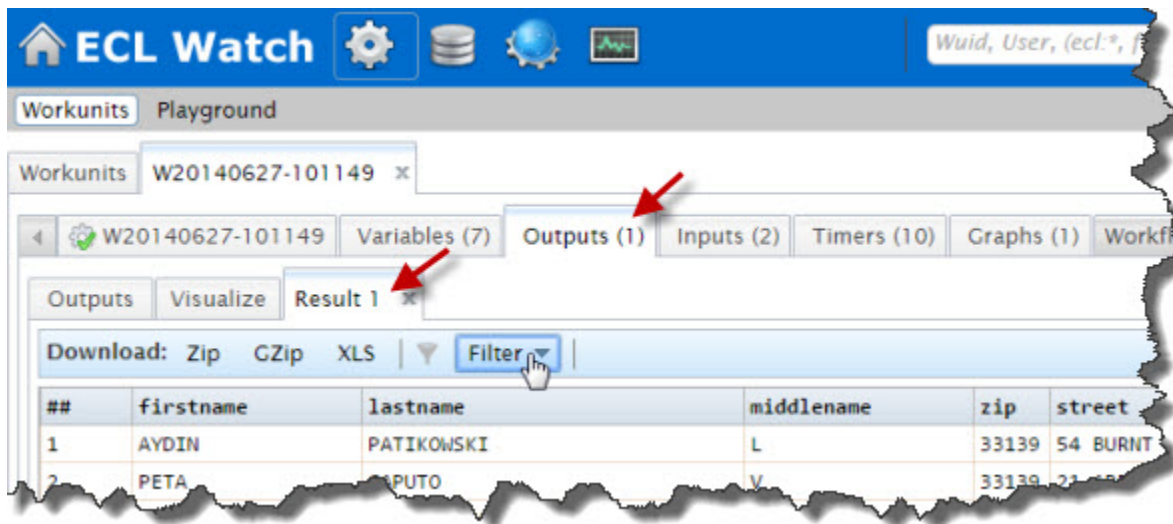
ECL Watch

Wuid, User, (ecl:*, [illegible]

Workunits Playground

Workunits W20140627-101149 ×

W20140627-101149 Variables (7) Outputs (1) Inputs (2) Timers (10) Graphs (1) Workf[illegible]

Outputs Visualize Result 1 ×

Download: Zip GZip XLS Filter

| ## | firstname | lastname | middlename | zip | street |
|---|---|---|---|---|---|
| 1 | AYDIN | PATIKOWSKI | L | 33139 | 54 BURNT |
| 2 | PETA | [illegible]PUTO | V | 33139 | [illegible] |